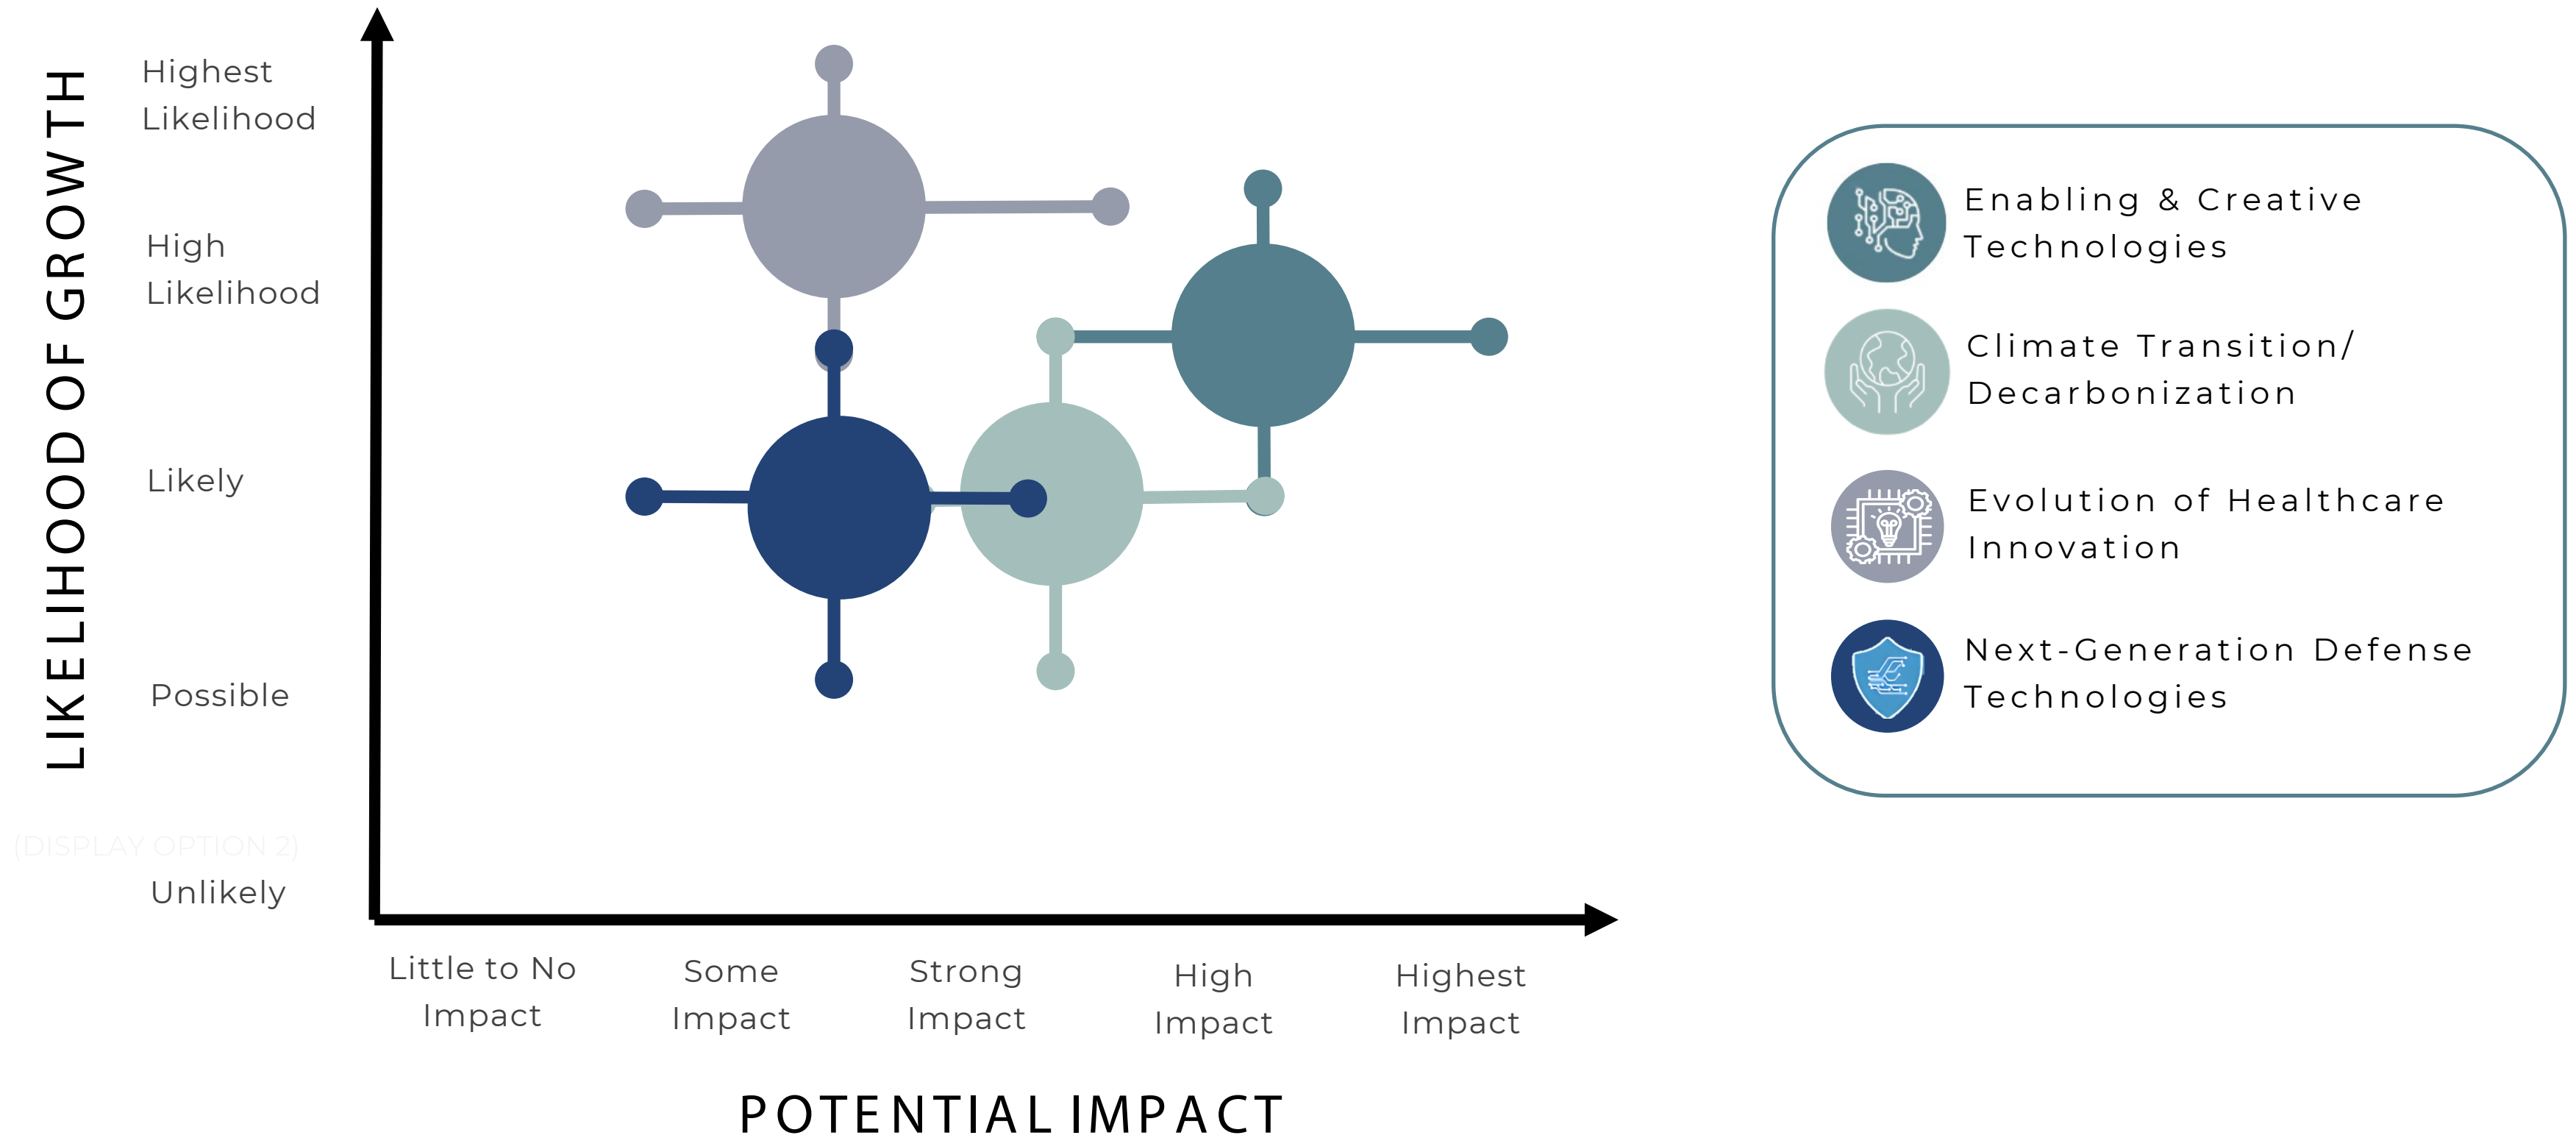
LIKELIHOOD OF GROWTH

Highest Likelihood

High Likelihood

Likely

Possible

(DISPLAY OPTION 2)

Unlikely

Little to No Impact

Some Impact

Strong Impact

High Impact

Highest Impact

POTENTIAL IMPACT

Enabling & Creative Technologies

Climate Transition/ Decarbonization

Evolution of Healthcare Innovation

Next-Generation Defense Technologies